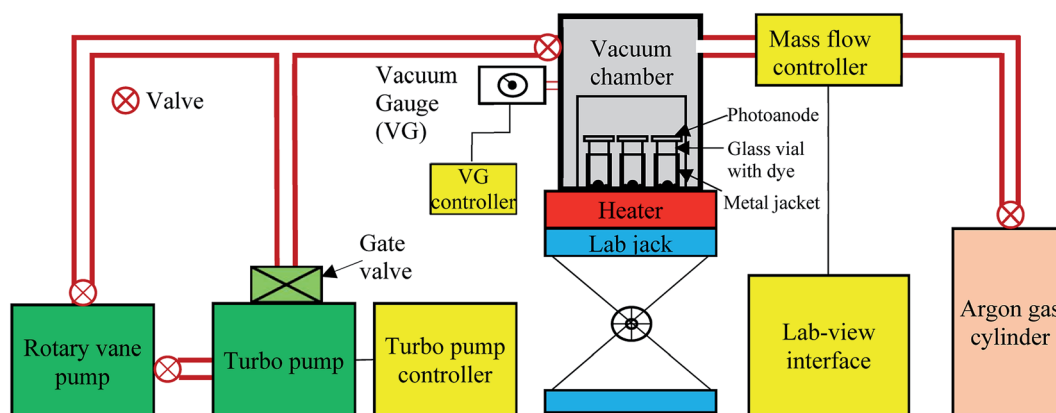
Valve

Vacuum Gauge (VG)

VG controller

Vacuum chamber

Photoanode

Glass vial with dye

Metal jacket

Heater

Lab jack

Mass flow controller

Gate valve

Rotary vane pump

Turbo pump

Turbo pump controller

Lab-view interface

Argon gas cylinder